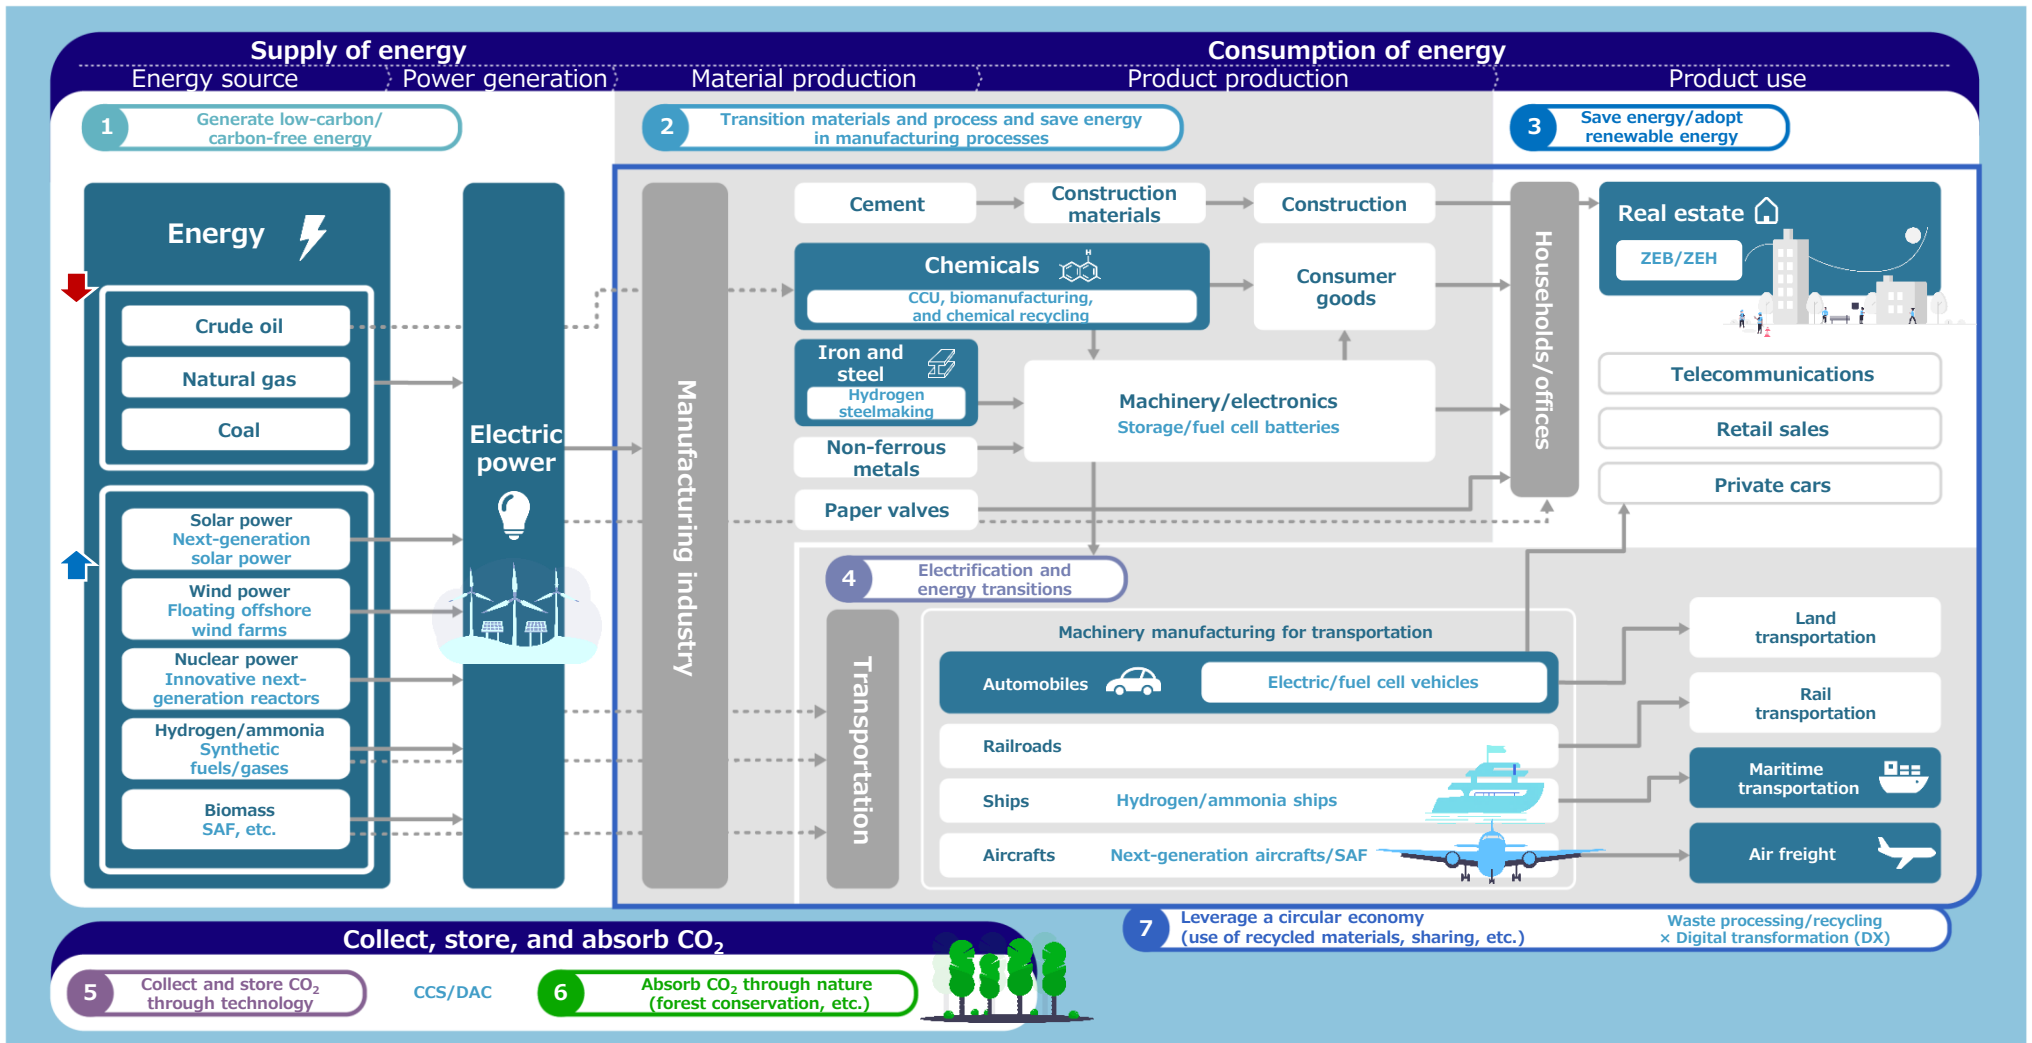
Supply of energy

Consumption of energy

Energy source

Power generation

Material production

Product production

Product use

1 Generate low-carbon/ carbon-free energy

2 Transition materials and process and save energy in manufacturing processes

3 Save energy/adopt renewable energy

Energy

Crude oil

Natural gas

Coal

Solar power
Next-generation solar power

Wind power
Floating offshore wind farms

Nuclear power
Innovative next-generation reactors

Hydrogen/ammonia
Synthetic fuels/gases

Biomass
SAF, etc.

Electric power

Manufacturing industry

Cement

Construction materials

Construction

Chemicals
CCU, biomanufacturing, and chemical recycling

Consumer goods

Iron and steel
Hydrogen steelmaking

Machinery/electronics
Storage/fuel cell batteries

Non-ferrous metals

Paper valves

Households/offices

Real estate
ZEB/ZEH

Telecommunications

Retail sales

Private cars

4 Electrification and energy transitions

Transportation

Machinery manufacturing for transportation

Automobiles

Electric/fuel cell vehicles

Railroads

Ships

Hydrogen/ammonia ships

Aircrafts

Next-generation aircrafts/SAF

Land transportation

Rail transportation

Maritime transportation

Air freight

Collect, store, and absorb $CO_2$

5 Collect and store $CO_2$ through technology

CCS/DAC

6 Absorb $CO_2$ through nature (forest conservation, etc.)

7 Leverage a circular economy (use of recycled materials, sharing, etc.)

Waste processing/recycling
× Digital transformation (DX)